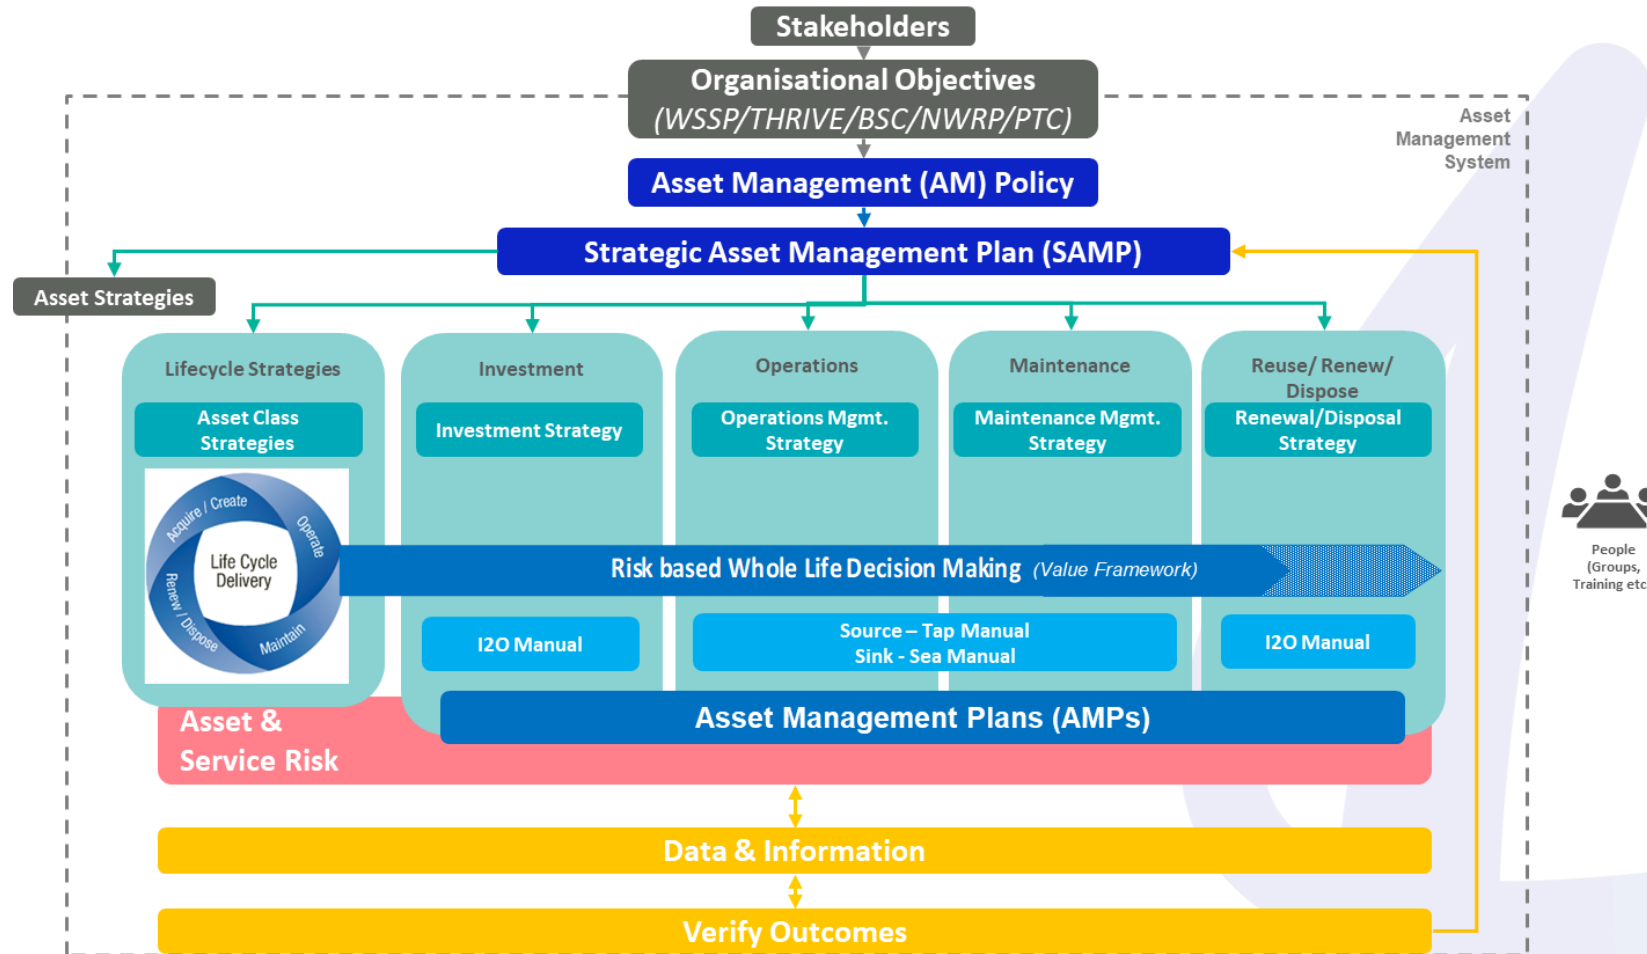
Stakeholders

Organisational Objectives
(WSSP/THRIVE/BSC/NWRP/PTC)

Asset Management System

Asset Management (AM) Policy

Strategic Asset Management Plan (SAMP)

Asset Strategies

Lifecycle Strategies

Asset Class Strategies

Investment

Investment Strategy

Operations

Operations Mgmt. Strategy

Maintenance

Maintenance Mgmt. Strategy

Reuse/ Renew/ Dispose

Renewal/Disposal Strategy

Acquire / Create
Operate
Maintain
Renew / Dispose
Life Cycle Delivery

Risk based Whole Life Decision Making (Value Framework)

People (Groups, Training etc

I2O Manual

Source – Tap Manual
Sink - Sea Manual

I2O Manual

Asset & Service Risk

Asset Management Plans (AMPs)

Data & Information

Verify Outcomes